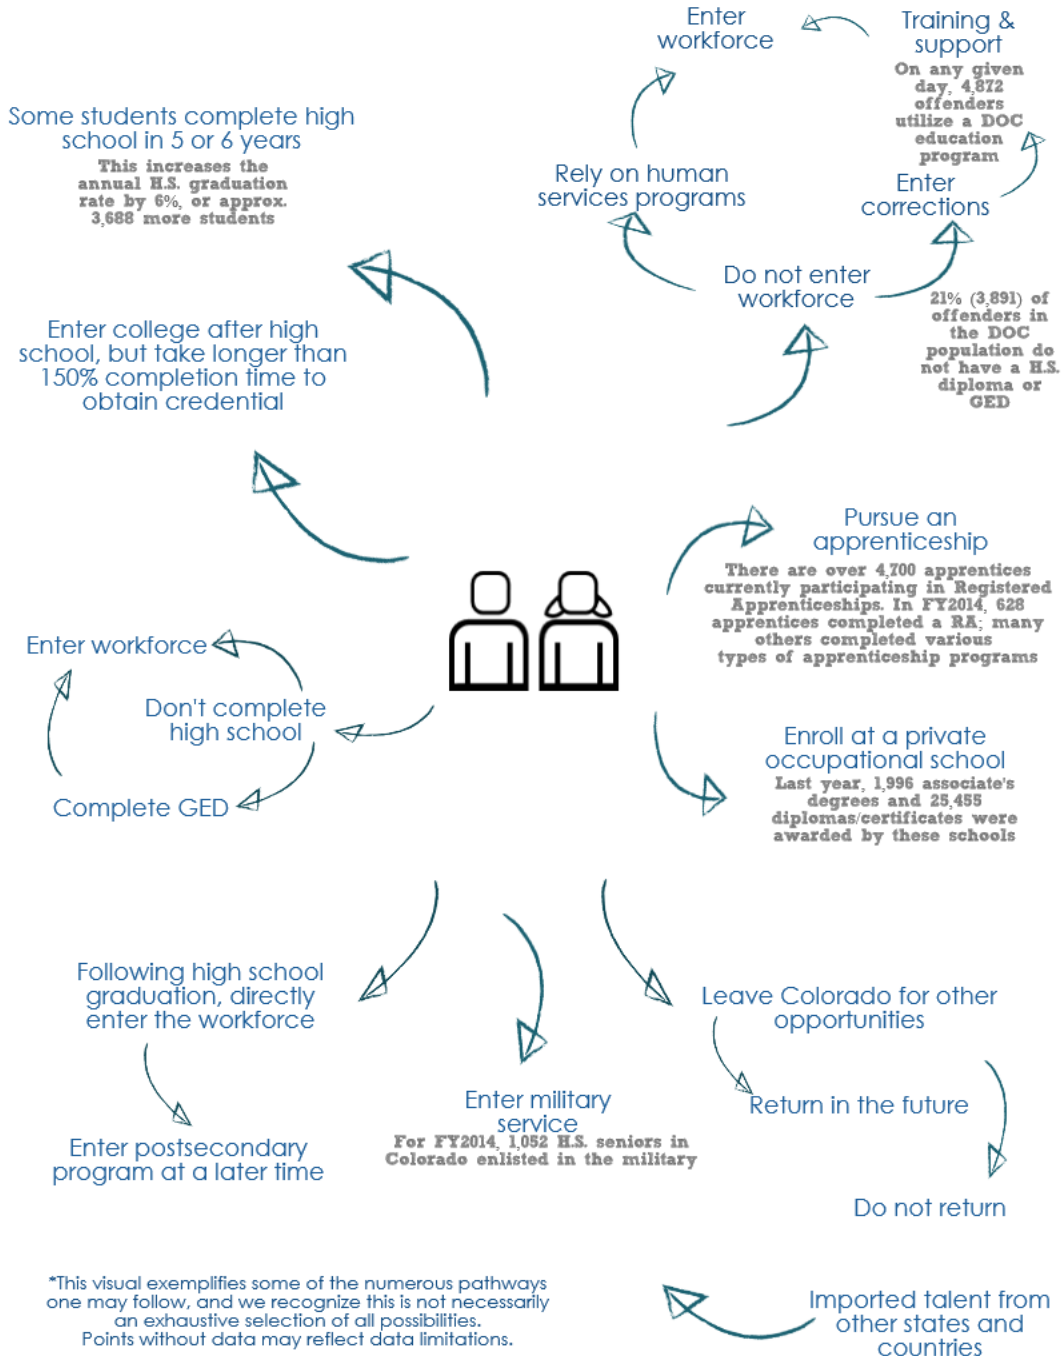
Enter workforce

Training & support
On any given day, 4,872 offenders utilize a DOC education program

Some students complete high school in 5 or 6 years
This increases the annual H.S. graduation rate by 6%, or approx. 3,688 more students

Rely on human services programs

Enter corrections

Do not enter workforce

21% (3,891) of offenders in the DOC population do not have a H.S. diploma or GED

Enter college after high school, but take longer than 150% completion time to obtain credential

Pursue an apprenticeship
There are over 4,700 apprentices currently participating in Registered Apprenticeships. In FY2014, 628 apprentices completed a RA; many others completed various types of apprenticeship programs

Enter workforce

Don't complete high school

Complete GED

Enroll at a private occupational school
Last year, 1,996 associate's degrees and 25,455 diplomas/certificates were awarded by these schools

Following high school graduation, directly enter the workforce

Leave Colorado for other opportunities

Enter military service
For FY2014, 1,052 H.S. seniors in Colorado enlisted in the military

Return in the future

Enter postsecondary program at a later time

Do not return

*This visual exemplifies some of the numerous pathways one may follow, and we recognize this is not necessarily an exhaustive selection of all possibilities. Points without data may reflect data limitations.

Imported talent from other states and countries